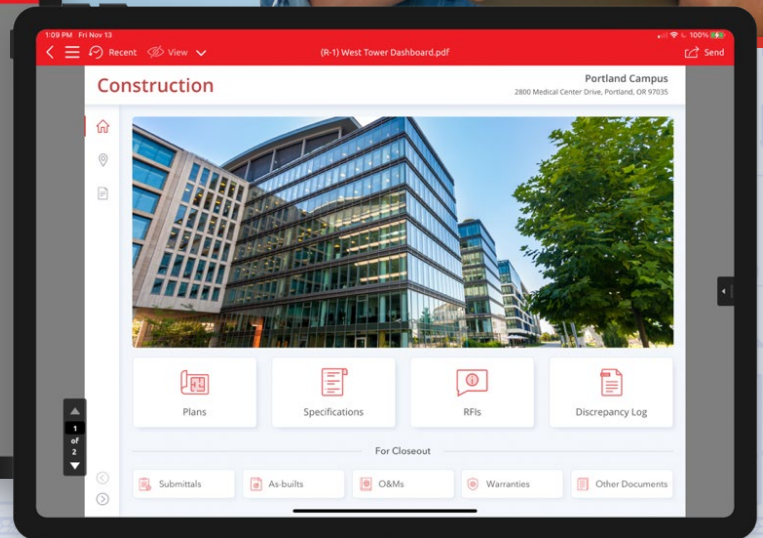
1:09 PM Fri Nov 13

100%

Recent

View

(R-1) West Tower Dashboard.pdf

Send

Construction

Portland Campus

2800 Medical Center Drive, Portland, OR 97035

Plans

Specifications

RFIs

Discrepancy Log

For Closeout

Submittals

As-builts

O&Ms

Warranties

Other Documents

1 of 2